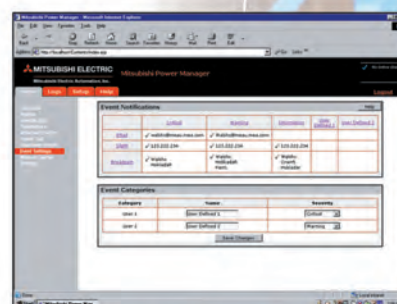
Mitsubishi Power Manager - Microsoft Internet Explorer

MITSUBISHI ELECTRIC
Mitsubishi Electric Automation, Inc.
Mitsubishi Power Manager

Logout

Event Notifications

| | Critical | Warning | Informational | User Defined 1 | User Defined 2 |
|---|---|---|---|---|---|
| EMail | ✓ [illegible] | ✓ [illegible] | | | |
| SNMP | ✓ 123.222.234 | ✓ 123.222.234 | ✓ 123.222.234 | | |
| Broadcast | ✓ Rajesh, Mohuddin | ✓ Rajesh, Mohuddin, Frank | ✓ Rajesh, Granit, Mohuddin | | |

Event Categories

| Category | Name | Severity |
|---|---|---|
| User 1 | User Defined 1 | Critical |
| User 2 | User Defined 2 | Warning |

Save Changes